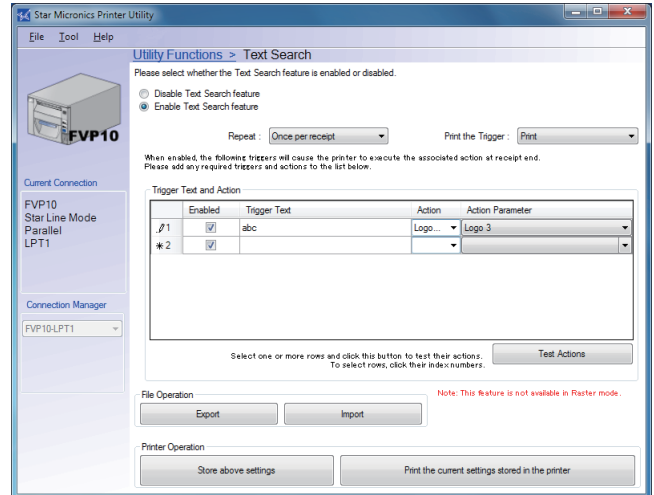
Star Micronics Printer Utility

File Tool Help

Utility Functions > Text Search

Please select whether the Text Search feature is enabled or disabled.

Disable Text Search feature
Enable Text Search feature

FVP10

Repeat : Once per receipt

Print the Trigger : Print

When enabled, the following triggers will cause the printer to execute the associated action at receipt end. Please add any required triggers and actions to the list below.

Current Connection

FVP10
Star Line Mode
Parallel
LPT1

Trigger Text and Action

| | Enabled | Trigger Text | Action | Action Parameter |
|---|---|---|---|---|
| 1 | ☑ | abc | Logo... | Logo 3 |
| ∗2 | ☑ | | | |

Connection Manager

FVP10-LPT1

Select one or more rows and click this button to test their actions. To select rows, click their index numbers.

Test Actions

File Operation

Note: This feature is not available in Raster mode.

Export

Import

Printer Operation

Store above settings

Print the current settings stored in the printer